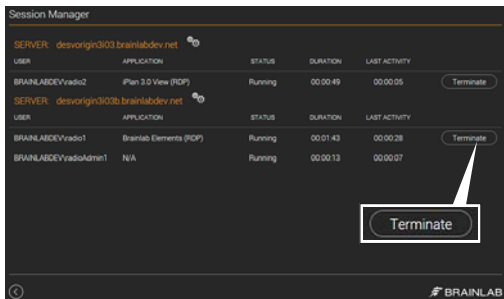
Session Manager

SERVER: desvorigin3i03.brainlabdev.net

| USER | APPLICATION | STATUS | DURATION | LAST ACTIVITY | |
|---|---|---|---|---|---|
| BRAINLABDEV\radio2 | iPlan 3.0 View (RDP) | Running | 00:00:49 | 00:00:05 | Terminate |

SERVER: desvorigin3i03b.brainlabdev.net

| USER | APPLICATION | STATUS | DURATION | LAST ACTIVITY | |
|---|---|---|---|---|---|
| BRAINLABDEV\radio1 | Brainlab Elements (RDP) | Running | 00:01:43 | 00:00:28 | Terminate |
| BRAINLABDEV\radioAdmin1 | N/A | Running | 00:00:13 | 00:00:07 | |

Terminate

BRAINLAB